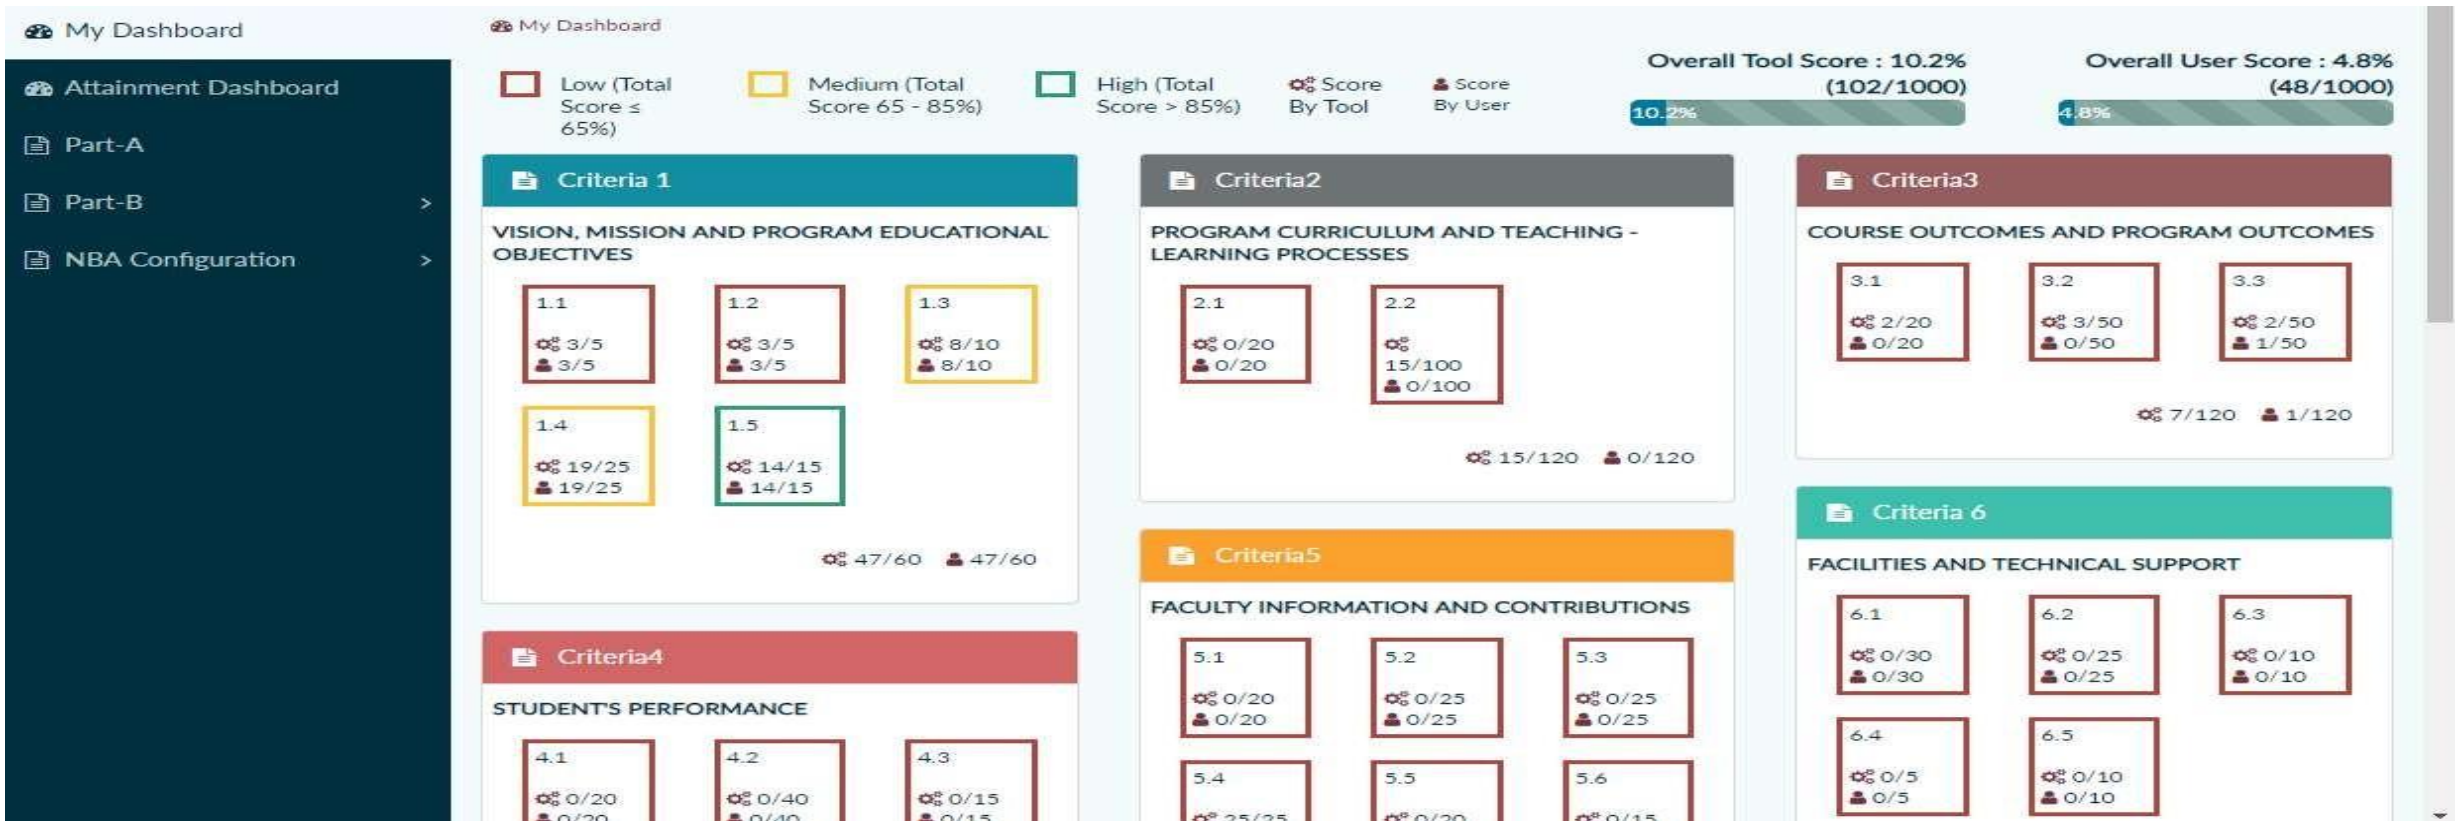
My Dashboard

Attainment Dashboard

Part-A

Part-B >

NBA Configuration >

My Dashboard

Low (Total Score ≤ 65%)

Medium (Total Score 65 - 85%)

High (Total Score > 85%)

Score By Tool

Score By User

Overall Tool Score : 10.2% (102/1000)

10.2%

Overall User Score : 4.8% (48/1000)

4.8%

Criteria 1

VISION, MISSION AND PROGRAM EDUCATIONAL OBJECTIVES

1.1
3/5
3/5

1.2
3/5
3/5

1.3
8/10
8/10

1.4
19/25
19/25

1.5
14/15
14/15

47/60 47/60

Criteria2

PROGRAM CURRICULUM AND TEACHING - LEARNING PROCESSES

2.1
0/20
0/20

2.2
15/100
0/100

15/120 0/120

Criteria3

COURSE OUTCOMES AND PROGRAM OUTCOMES

3.1
2/20
0/20

3.2
3/50
0/50

3.3
2/50
1/50

7/120 1/120

Criteria4

STUDENT'S PERFORMANCE

4.1
0/20
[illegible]

4.2
0/40
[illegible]

4.3
0/15
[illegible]

Criteria5

FACULTY INFORMATION AND CONTRIBUTIONS

5.1
0/20
0/20

5.2
0/25
0/25

5.3
0/25
0/25

5.4
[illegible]

5.5
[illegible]

5.6
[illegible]

Criteria 6

FACILITIES AND TECHNICAL SUPPORT

6.1
0/30
0/30

6.2
0/25
0/25

6.3
0/10
0/10

6.4
0/5
0/5

6.5
0/10
0/10